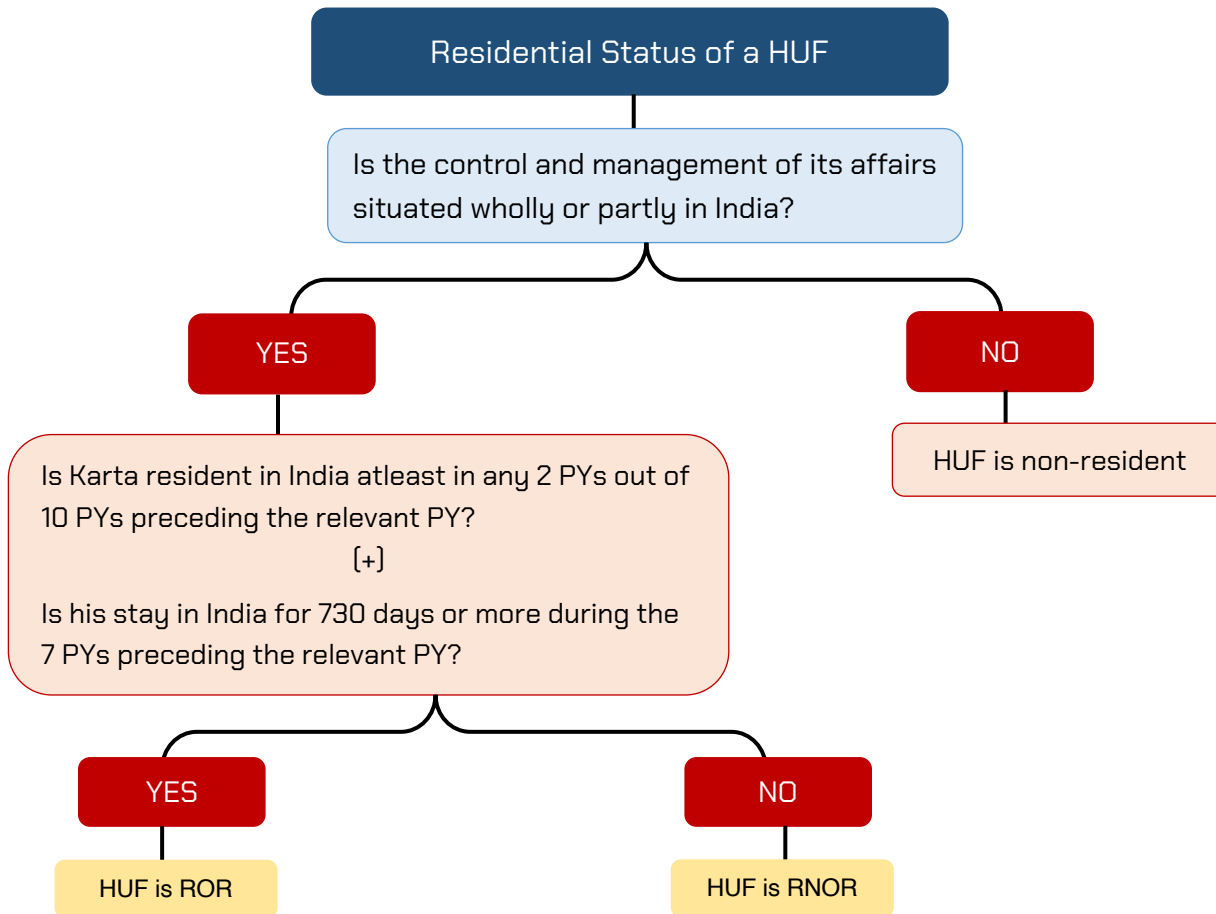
Residential Status of a HUF

Is the control and management of its affairs situated wholly or partly in India?

YES

NO

HUF is non-resident

Is Karta resident in India atleast in any 2 PYs out of 10 PYs preceding the relevant PY?

(+)

Is his stay in India for 730 days or more during the 7 PYs preceding the relevant PY?

YES

NO

HUF is ROR

HUF is RNOR